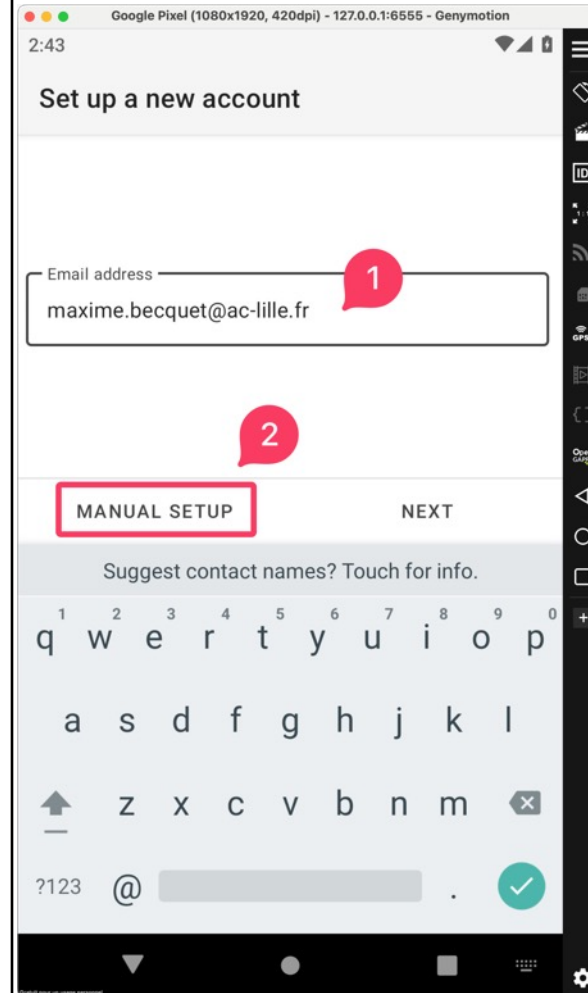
Google Pixel (1080x1920, 420dpi) - 127.0.0.1:6555 - Genymotion

2:43

Set up a new account

Email address
maxime.becquet@ac-lille.fr

1

2

MANUAL SETUP

NEXT

Suggest contact names? Touch for info.

1 2 3 4 5 6 7 8 9 0
q w e r t y u i o p
a s d f g h j k l
z x c v b n m
?123 @ .